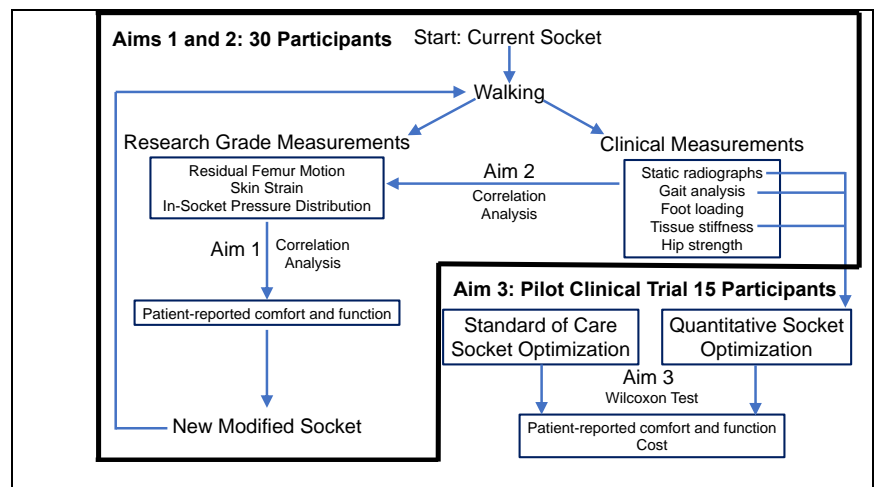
Aims 1 and 2: 30 Participants

Start: Current Socket

Walking

Research Grade Measurements

Clinical Measurements

Residual Femur Motion
Skin Strain
In-Socket Pressure Distribution

Aim 2
Correlation Analysis

Static radiographs
Gait analysis
Foot loading
Tissue stiffness
Hip strength

Aim 1
Correlation Analysis

Patient-reported comfort and function

New Modified Socket

Aim 3: Pilot Clinical Trial 15 Participants

Standard of Care Socket Optimization

Quantitative Socket Optimization

Aim 3
Wilcoxon Test

Patient-reported comfort and function
Cost